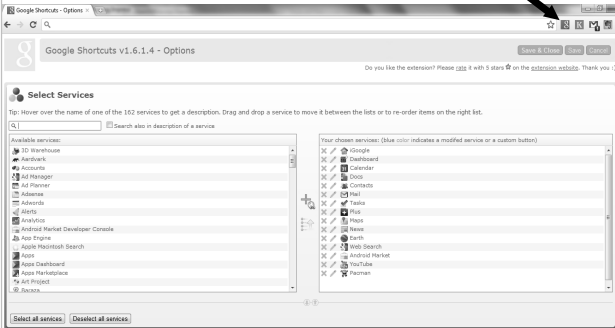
Google Shortcuts - Options ×

Google Shortcuts v1.6.1.4 - Options

Save & Close Save Cancel

Do you like the extension? Please rate it with 5 stars ★ on the extension website. Thank you :)

Select Services

Tip: Hover over the name of one of the 162 services to get a description. Drag and drop a service to move it between the lists or to re-order items on the right list.

Search also in description of a service

Available services:
3D Warehouse
Aardvark
Accounts
Ad Manager
Ad Planner
Adsense
Adwords
Alerts
Analytics
Android Market Developer Console
App Engine
Apple Macintosh Search
Apps
Apps Dashboard
Apps Marketplace
Art Project
Arcara

Your chosen services: (blue color indicates a modified service or a custom button)
iGoogle
Dashboard
Calendar
Docs
Contacts
Mail
Tasks
Plus
Maps
News
Earth
Web Search
Android Market
YouTube
Pacman

Select all services Deselect all services